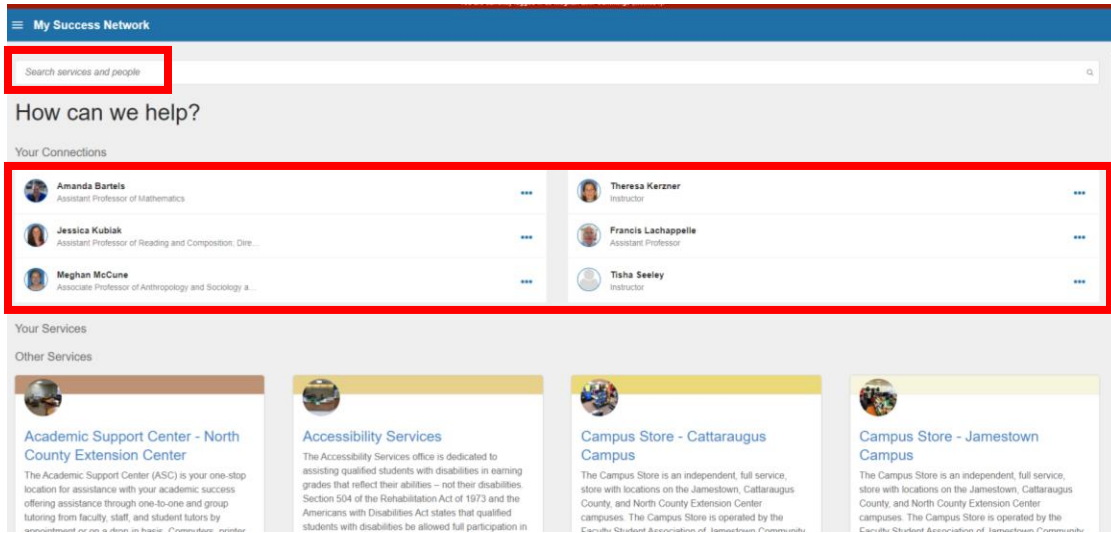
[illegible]

≡ My Success Network

Search services and people

How can we help?

Your Connections

Amanda Bartels
Assistant Professor of Mathematics

Jessica Kubiak
Assistant Professor of Reading and Composition; Dire...

Meghan McCune
Associate Professor of Anthropology and Sociology a...

Theresa Kerzner
Instructor

Francis Lachappelle
Assistant Professor

Tisha Seeley
Instructor

Your Services

Other Services

Academic Support Center - North County Extension Center
The Academic Support Center (ASC) is your one-stop location for assistance with your academic success offering assistance through one-to-one and group tutoring from faculty, staff, and student tutors by appointment or on a drop-in basis. Computers, printer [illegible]

Accessibility Services
The Accessibility Services office is dedicated to assisting qualified students with disabilities in earning grades that reflect their abilities – not their disabilities. Section 504 of the Rehabilitation Act of 1973 and the Americans with Disabilities Act states that qualified students with disabilities be allowed full participation in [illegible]

Campus Store - Cattaraugus Campus
The Campus Store is an independent, full service, store with locations on the Jamestown, Cattaraugus County, and North County Extension Center campuses. The Campus Store is operated by the Faculty Student Association of Jamestown Community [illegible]

Campus Store - Jamestown Campus
The Campus Store is an independent, full service, store with locations on the Jamestown, Cattaraugus County, and North County Extension Center campuses. The Campus Store is operated by the Faculty Student Association of Jamestown Community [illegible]